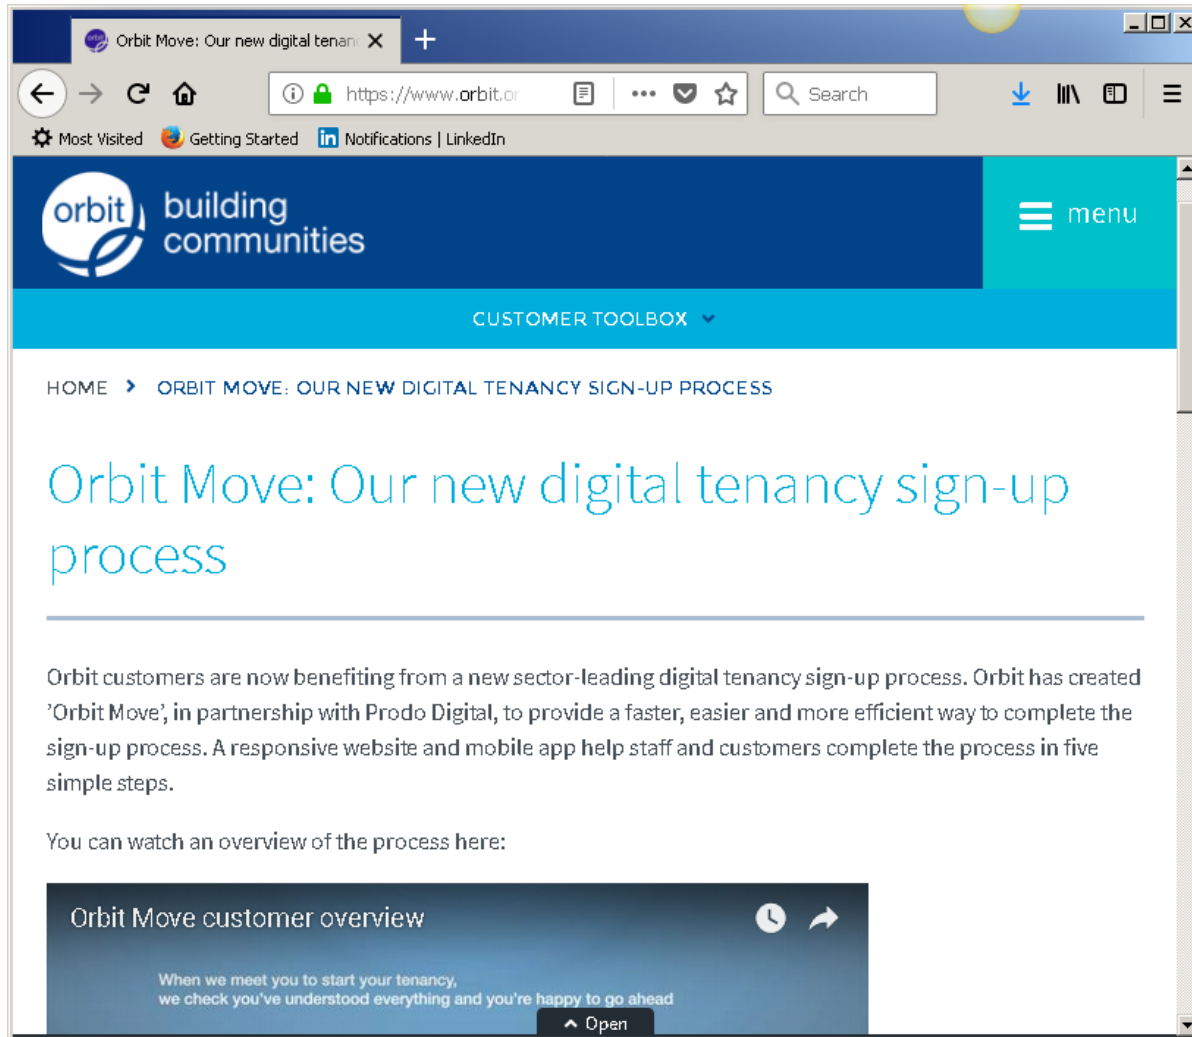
Orbit Move: Our new digital tenan

https://www.orbit.o

Search

Most Visited Getting Started Notifications | LinkedIn

orbit building communities

menu

CUSTOMER TOOLBOX

HOME > ORBIT MOVE: OUR NEW DIGITAL TENANCY SIGN-UP PROCESS

Orbit Move: Our new digital tenancy sign-up process

Orbit customers are now benefiting from a new sector-leading digital tenancy sign-up process. Orbit has created 'Orbit Move', in partnership with Prodo Digital, to provide a faster, easier and more efficient way to complete the sign-up process. A responsive website and mobile app help staff and customers complete the process in five simple steps.

You can watch an overview of the process here:

Orbit Move customer overview

When we meet you to start your tenancy, we check you've understood everything and you're happy to go ahead

Open